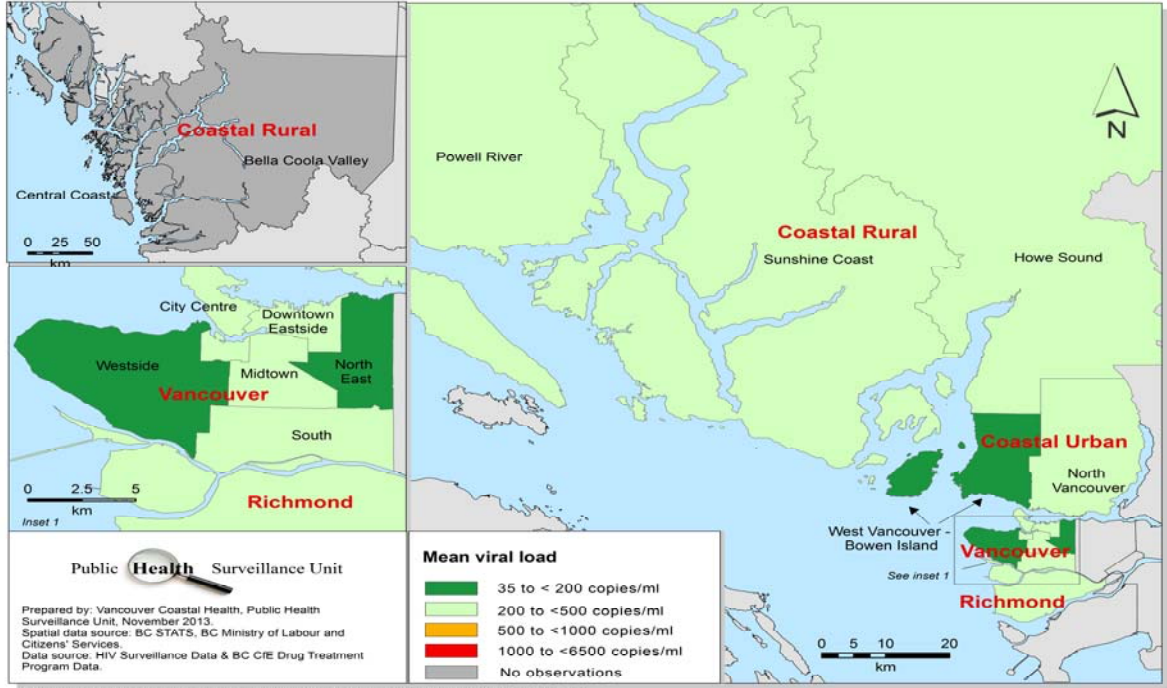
Coastal Rural
Bella Coola Valley
Central Coast
0 25 50
km

City Centre
Downtown Eastside
Westside
Midtown
North East
Vancouver
South
0 2.5 5
km
Richmond
Inset 1

Public Health Surveillance Unit

Prepared by: Vancouver Coastal Health, Public Health Surveillance Unit, November 2013.
Spatial data source: BC STATS, BC Ministry of Labour and Citizens' Services.
Data source: HIV Surveillance Data & BC CfE Drug Treatment Program Data.

Mean viral load
35 to < 200 copies/ml
200 to <500 copies/ml
500 to <1000 copies/ml
1000 to <6500 copies/ml
No observations

Powell River
Coastal Rural
Sunshine Coast
Howe Sound
N
Coastal Urban
North Vancouver
West Vancouver - Bowen Island
Vancouver
See inset 1
Richmond
0 5 10 20
km